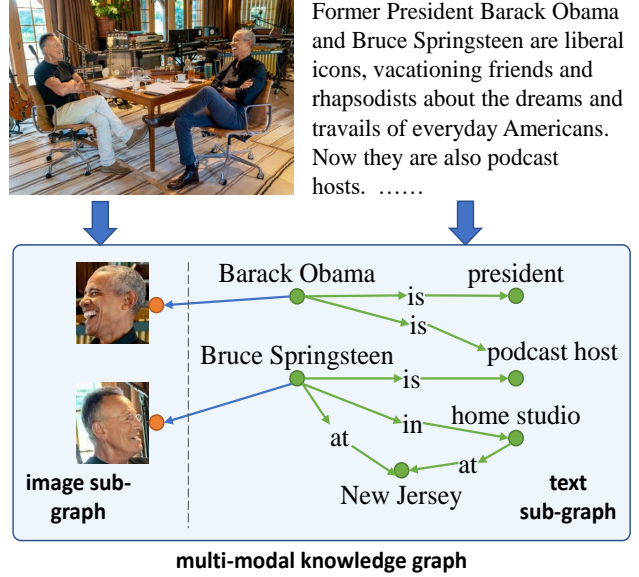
Former President Barack Obama and Bruce Springsteen are liberal icons, vacationing friends and rhapsodists about the dreams and travails of everyday Americans. Now they are also podcast hosts. ……

Barack Obama
is
president
is
podcast host
Bruce Springsteen
is
in
home studio
at
at
New Jersey

image sub-graph

text sub-graph

multi-modal knowledge graph